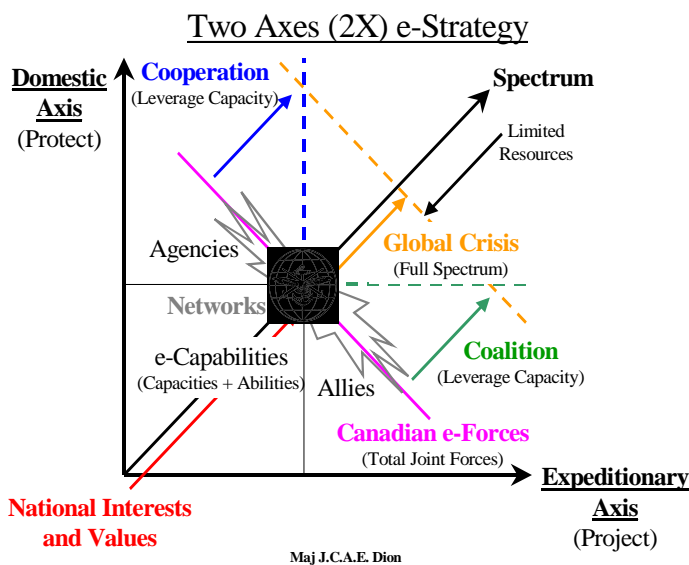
Two Axes (2X) e-Strategy

Domestic Axis
(Protect)

Cooperation
(Leverage Capacity)

Spectrum

Limited Resources

Agencies

Global Crisis
(Full Spectrum)

Networks

e-Capabilities
(Capacities + Abilities)

Allies

Coalition
(Leverage Capacity)

Canadian e-Forces
(Total Joint Forces)

Expeditionary Axis
(Project)

National Interests and Values

Maj J.C.A.E. Dion